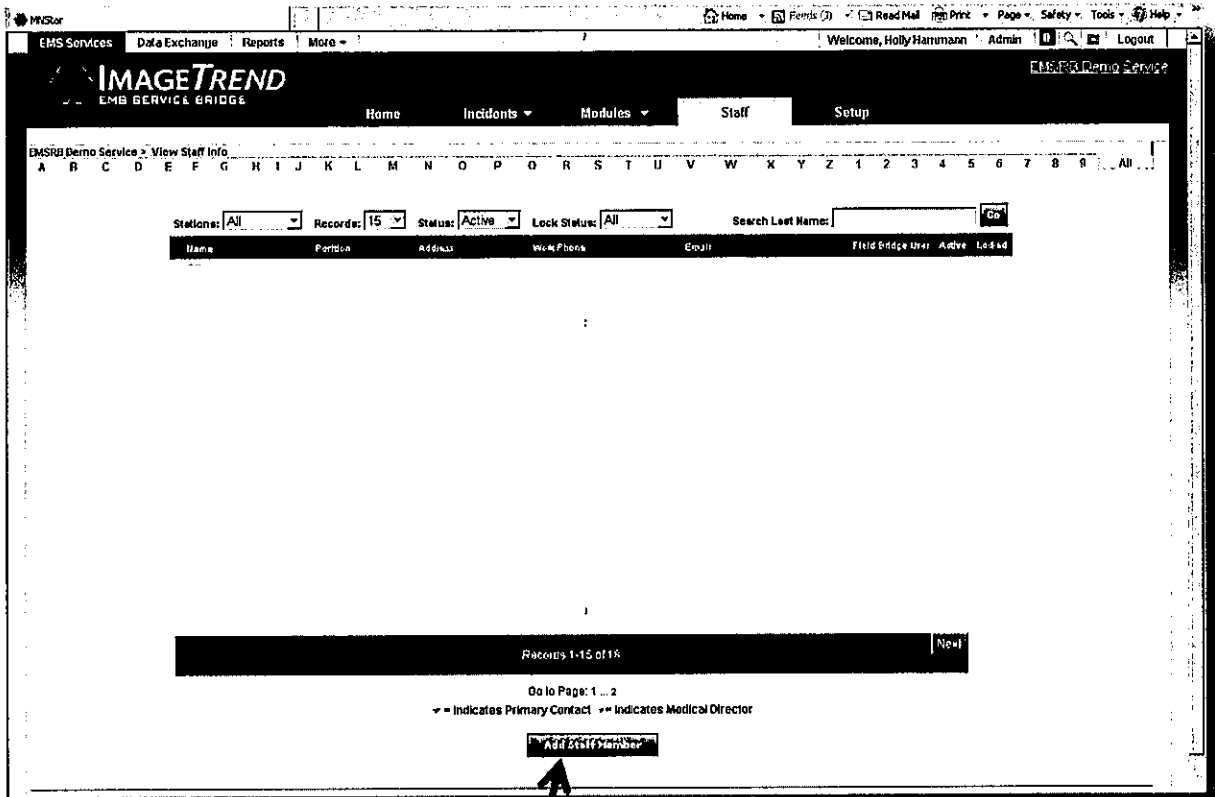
MNStar

Home Feeds (J) Read Mail Print Page Safety Tools Help

EMS Services Data Exchange Reports More

Welcome, Holly Hammann Admin Logout

IMAGETREND
EMS SERVICE BRIDGE

EMSRB Demo Service

Home Incidents Modules Staff Setup

EMSRB Demo Service > View Staff Info

A B C D E F G H I J K L M N O P Q R S T U V W X Y Z 1 2 3 4 5 6 7 8 9 All

Stations: All Records: 15 Status: Active Lock Status: All Search Last Name: Go

| Name | Position | Address | Work Phone | Email | Field Bridge User | Active | Locked |
|---|---|---|---|---|---|---|---|

Records 1-15 of 18 Next

Go to Page: 1 ... 2

* = Indicates Primary Contact ** = Indicates Medical Director

Add Staff Member